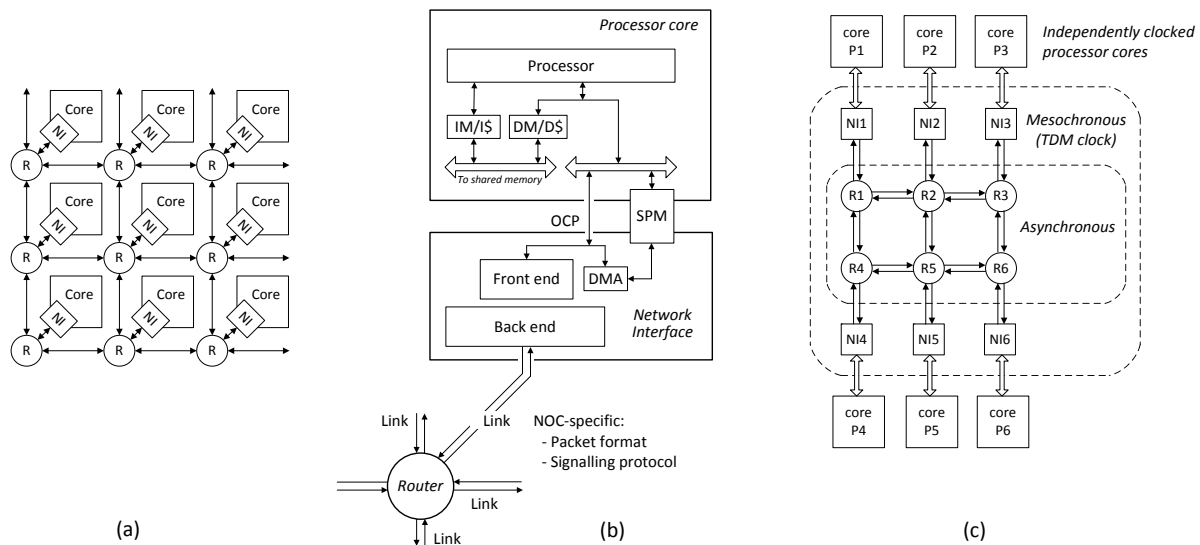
Core
NI
Core
NI
Core
NI
R
R
R
Core
NI
Core
NI
Core
NI
R
R
R
Core
NI
Core
NI
Core
NI
R
R
R

(a)

Processor core
Processor
IM/I$
DM/D$
To shared memory
SPM
OCP
Front end
DMA
Back end
Network Interface
Link
Link
NOC-specific:
- Packet format
- Signalling protocol
Router
Link
Link

(b)

core P1
core P2
core P3
Independently clocked processor cores
Mesochronous (TDM clock)
NI1
NI2
NI3
R1
R2
R3
Asynchronous
R4
R5
R6
NI4
NI5
NI6
core P4
core P5
core P6

(c)